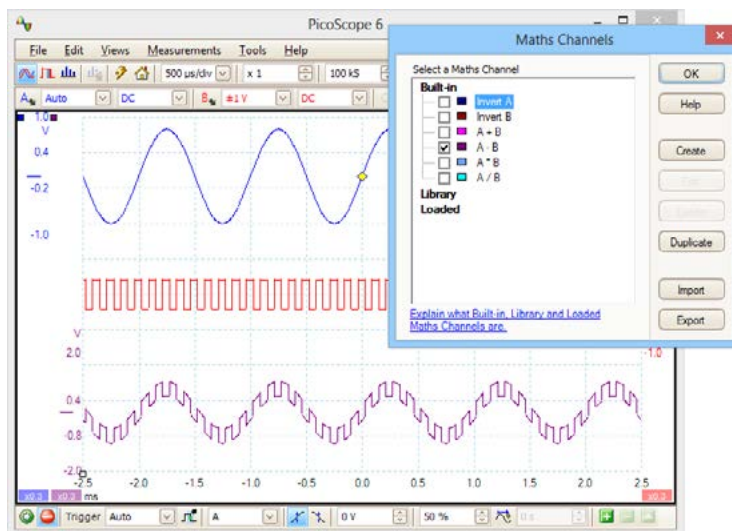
PicoScope 6

File Edit Views Measurements Tools Help

500 µs/div x 1 100 kS

A Auto DC B ±1 V DC

1.0 V

0.4

-0.2

-1.0

V

2.0

0.4

-0.8

-2.0

-2.5 -2.0 -1.5 -1.0 -0.5 0.0 0.5 1.0 1.5 2.0 2.5

x0.3 x0.3 ms x0.3

-1.0

Trigger Auto A 0 V 50 %

Maths Channels

Select a Maths Channel

Built-in

Invert A

Invert B

A + B

A - B

A * B

A / B

Library

Loaded

Explain what Built-in, Library and Loaded Maths Channels are.

OK

Help

Create

Edit

Delete

Duplicate

Import

Export